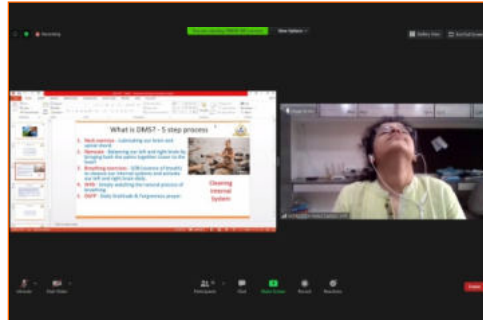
Recording

View Options

What is DMS? - 5 step process

1. Neck exercise - Lubricating our brain and spinal chord
2. Namaste - Balancing our left and right brain by bringing both the palms together closer to the heart
3. Breathing exercises - SOB (science of breath) to cleanse our internal systems and activate our left and right brain daily
4. DMS - Simply watching the natural process of breathing
5. DNFP - Daily Gratitude & Forgiveness prayer

Clearing Internal System

Unmute

Start Video

Participants

Chat

Share Screen

Record

Reactions

End